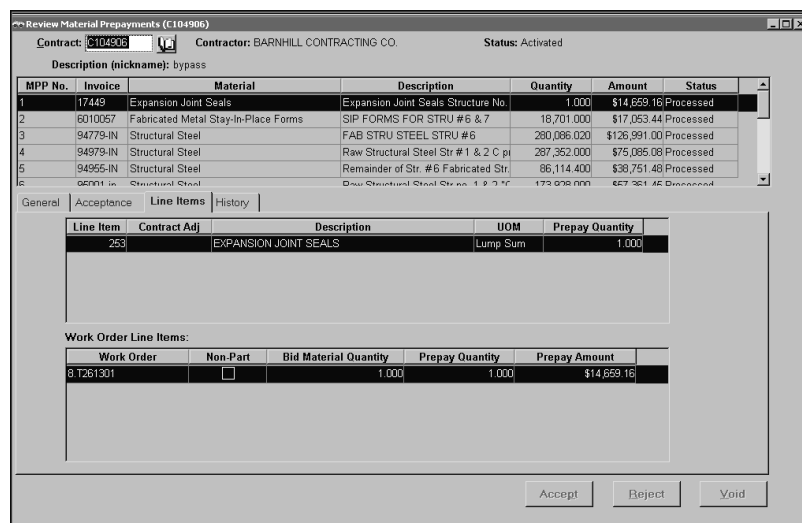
Review Material Prepayments (C104906)

Contract: C104906 Contractor: BARNHILL CONTRACTING CO. Status: Activated

Description (nickname): bypass

| MPP No. | Invoice | Material | Description | Quantity | Amount | Status |
|---|---|---|---|---|---|---|
| 1 | 17449 | Expansion Joint Seals | Expansion Joint Seals Structure No. | 1.000 | $14,659.16 | Processed |
| 2 | 6010057 | Fabricated Metal Stay-In-Place Forms | SIP FORMS FOR STRU #6 & 7 | 18,701.000 | $17,053.44 | Processed |
| 3 | 94779-IN | Structural Steel | FAB STRU STEEL STRU #6 | 280,086.020 | $126,991.00 | Processed |
| 4 | 94979-IN | Structural Steel | Raw Structural Steel Str #1 & 2 C pi | 287,352.000 | $75,085.08 | Processed |
| 5 | 94955-IN | Structural Steel | Remainder of Str. #6 Fabricated Str. | 86,114.400 | $38,751.48 | Processed |
| 6 | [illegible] | Structural Steel | Raw Structural Steel Str no. 1 & 2 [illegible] | 173,928.000 | $67,361.45 | Processed |

General | Acceptance | Line Items | History

| Line Item | Contract Adj | Description | UOM | Prepay Quantity |
|---|---|---|---|---|
| 253 | | EXPANSION JOINT SEALS | Lump Sum | 1.000 |

Work Order Line Items:

| Work Order | Non-Part | Bid Material Quantity | Prepay Quantity | Prepay Amount |
|---|---|---|---|---|
| 8.T261301 | ☐ | 1.000 | 1.000 | $14,659.16 |

Accept Reject Void